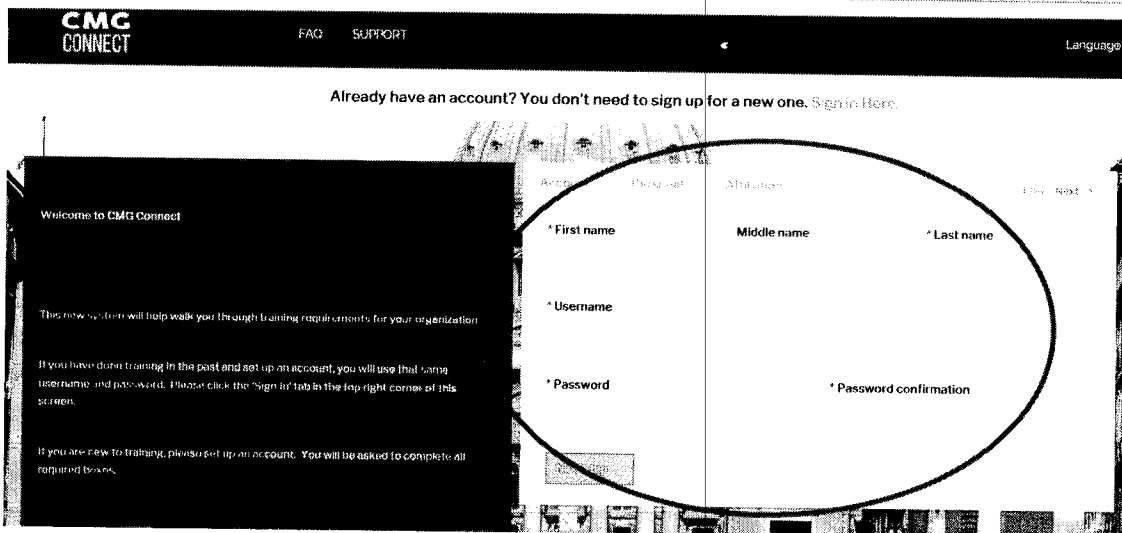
CMG CONNECT

FAQ SUPPORT

Language

Already have an account? You don't need to sign up for a new one. Sign in Here.

Welcome to CMG Connect

This new system will help walk you through training requirements for your organization

If you have done training in the past and set up an account, you will use that same username and password. Please click the 'Sign in' tab in the top right corner of this screen.

If you are new to training, please set up an account. You will be asked to complete all required boxes.

Account Personal Affiliation

Prev Next

* First name

Middle name

* Last name

* Username

* Password

* Password confirmation